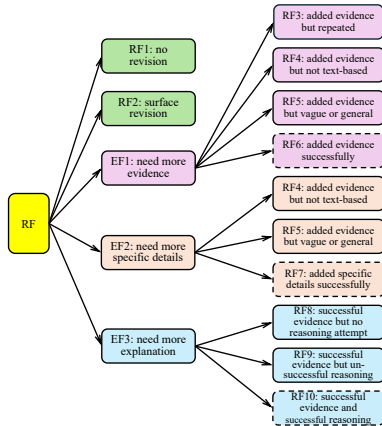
RF

RF1: no revision

RF2: surface revision

EF1: need more evidence

EF2: need more specific details

EF3: need more explanation

RF3: added evidence but repeated

RF4: added evidence but not text-based

RF5: added evidence but vague or general

RF6: added evidence successfully

RF4: added evidence but not text-based

RF5: added evidence but vague or general

RF7: added specific details successfully

RF8: successful evidence but no reasoning attempt

RF9: successful evidence but unsuccessful reasoning

RF10: successful evidence and successful reasoning